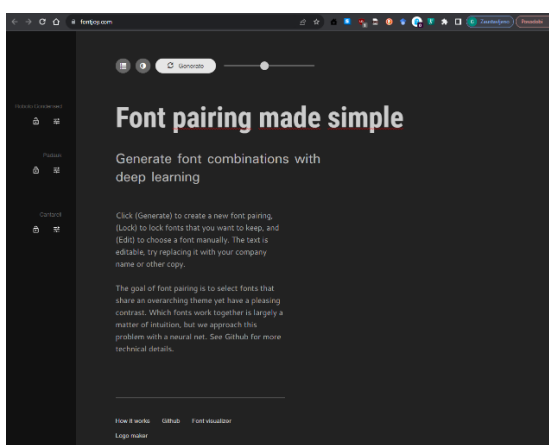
fontjoy.com

Generate

Roboto Condensed

Poppins

Cantarell

Font pairing made simple

Generate font combinations with deep learning

Click (Generate) to create a new font pairing, (Lock) to lock fonts that you want to keep, and (Edit) to choose a font manually. The text is editable, try replacing it with your company name or other copy.

The goal of font pairing is to select fonts that share an overarching theme yet have a pleasing contrast. Which fonts work together is largely a matter of intuition, but we approach this problem with a neural net. See Github for more technical details.

How it works Github Font visualizer

Logo maker